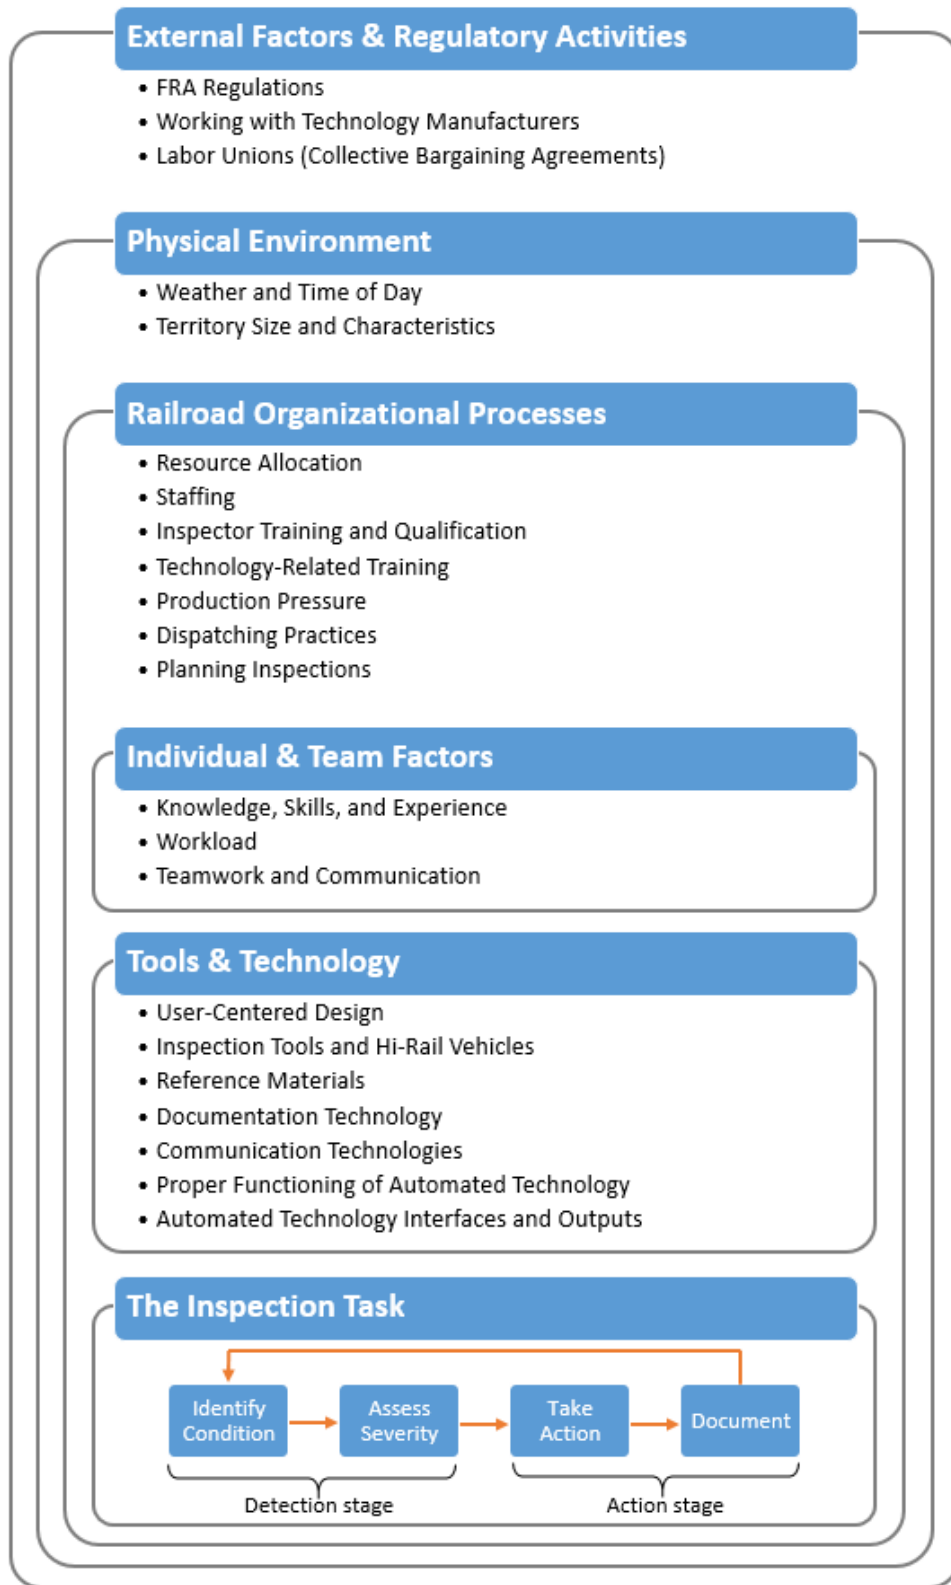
External Factors & Regulatory Activities

- FRA Regulations
- Working with Technology Manufacturers
- Labor Unions (Collective Bargaining Agreements)

Physical Environment

- Weather and Time of Day
- Territory Size and Characteristics

Railroad Organizational Processes

- Resource Allocation
- Staffing
- Inspector Training and Qualification
- Technology-Related Training
- Production Pressure
- Dispatching Practices
- Planning Inspections

Individual & Team Factors

- Knowledge, Skills, and Experience
- Workload
- Teamwork and Communication

Tools & Technology

- User-Centered Design
- Inspection Tools and Hi-Rail Vehicles
- Reference Materials
- Documentation Technology
- Communication Technologies
- Proper Functioning of Automated Technology
- Automated Technology Interfaces and Outputs

The Inspection Task

Identify Condition
Assess Severity
Take Action
Document

Detection stage
Action stage